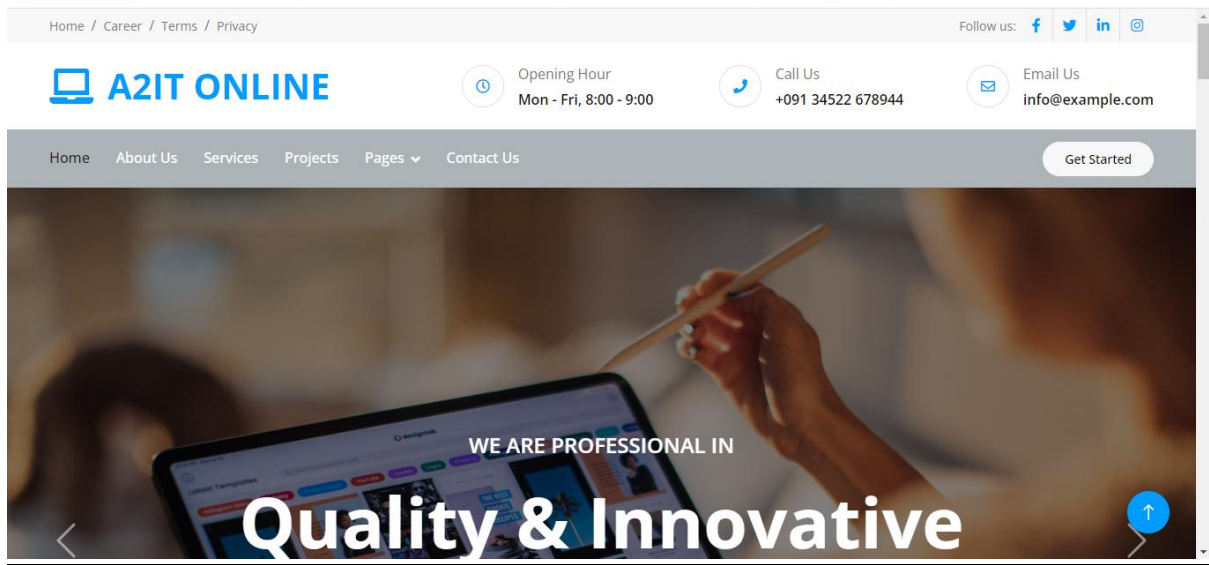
Home / Career / Terms / Privacy

Follow us:

A2IT ONLINE

Opening Hour
Mon - Fri, 8:00 - 9:00

Call Us
+091 34522 678944

Email Us
info@example.com

Home About Us Services Projects Pages Contact Us

Get Started

WE ARE PROFESSIONAL IN

Quality & Innovative